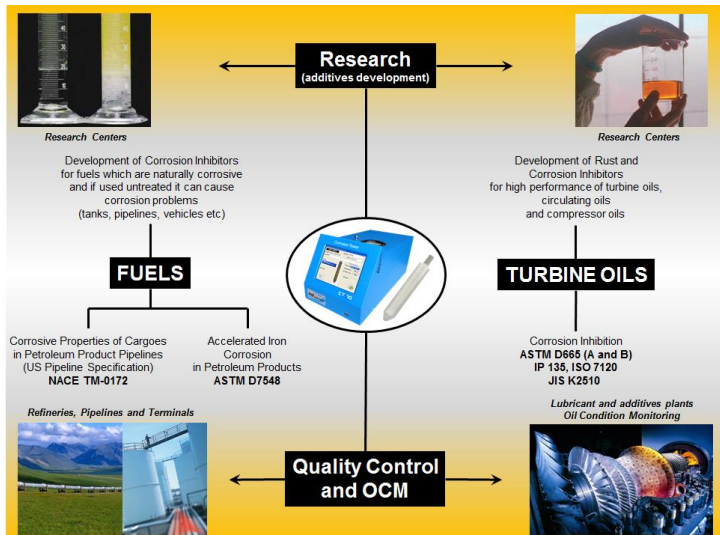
Research
(additives development)

Research Centers

Research Centers

Development of Corrosion Inhibitors for fuels which are naturally corrosive and if used untreated it can cause corrosion problems (tanks, pipelines, vehicles etc)

Development of Rust and Corrosion Inhibitors for high performance of turbine oils, circulating oils and compressor oils

FUELS

TURBINE OILS

CY 10

Corrosive Properties of Cargoes in Petroleum Product Pipelines (US Pipeline Specification)
NACE TM-0172

Accelerated Iron Corrosion in Petroleum Products
ASTM D7548

Corrosion Inhibition
ASTM D665 (A and B)
IP 135, ISO 7120
JIS K2510

Refineries, Pipelines and Terminals

Lubricant and additives plants
Oil Condition Monitoring

Quality Control and OCM